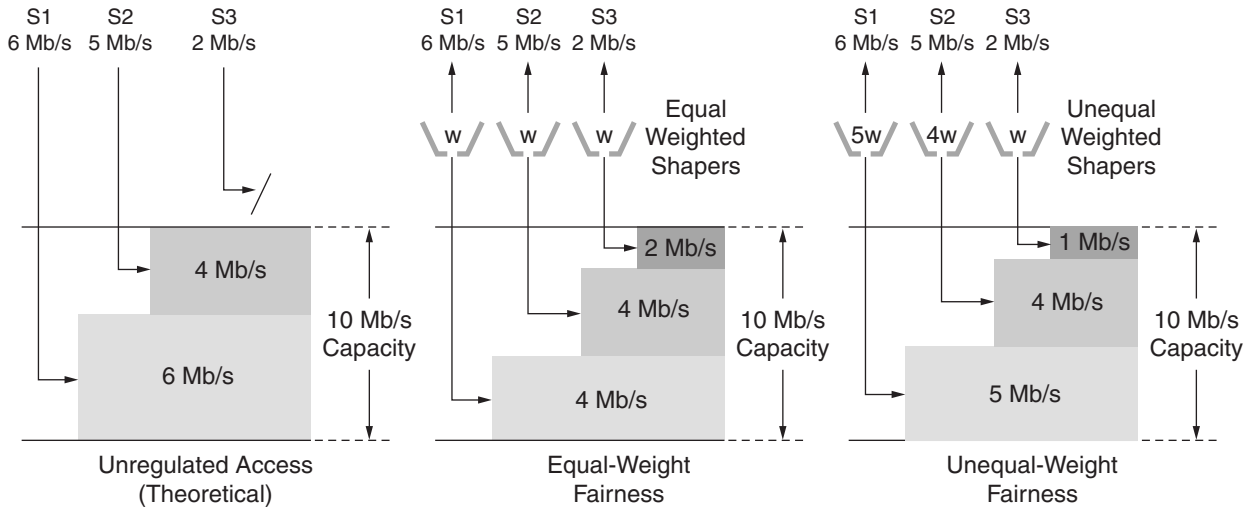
S1
6 Mb/s
S2
5 Mb/s
S3
2 Mb/s

4 Mb/s
6 Mb/s
10 Mb/s
Capacity

Unregulated Access
(Theoretical)

S1
6 Mb/s
S2
5 Mb/s
S3
2 Mb/s

w
w
w
Equal
Weighted
Shapers

2 Mb/s
4 Mb/s
4 Mb/s
10 Mb/s
Capacity

Equal-Weight
Fairness

S1
6 Mb/s
S2
5 Mb/s
S3
2 Mb/s

5w
4w
w
Unequal
Weighted
Shapers

1 Mb/s
4 Mb/s
5 Mb/s
10 Mb/s
Capacity

Unequal-Weight
Fairness